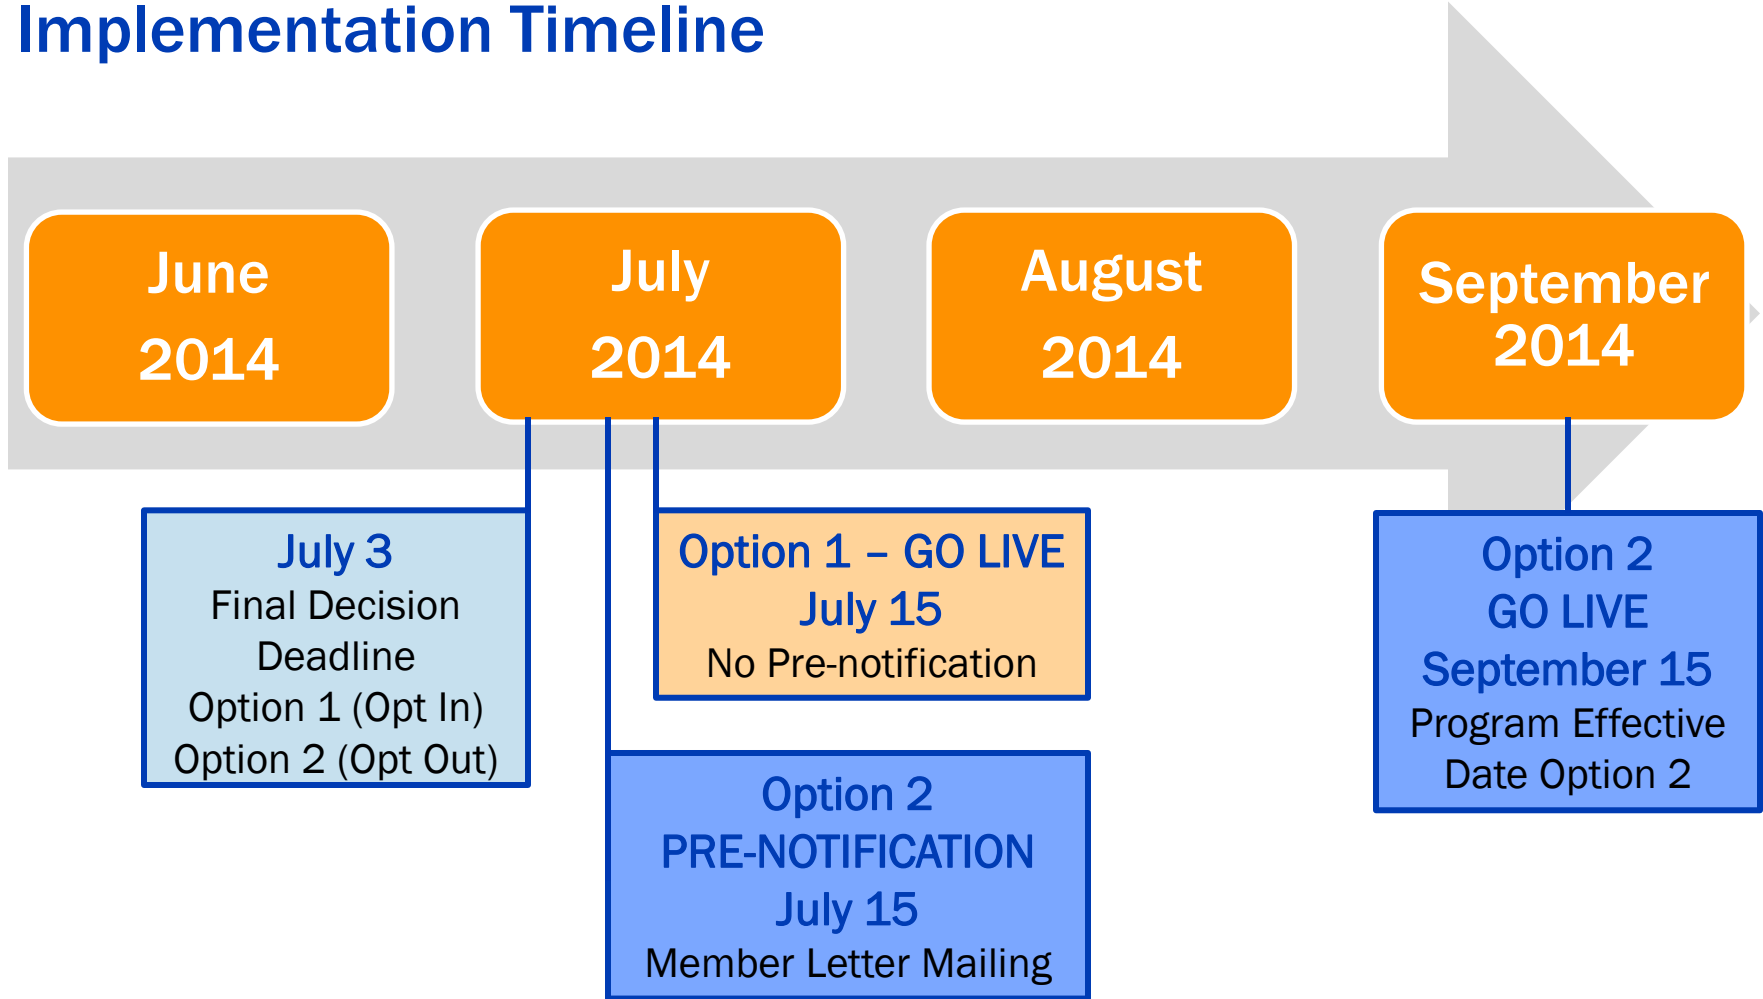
Implementation Timeline

June 2014

July 2014

August 2014

September 2014

July 3
Final Decision Deadline
Option 1 (Opt In)
Option 2 (Opt Out)

Option 1 – GO LIVE
July 15
No Pre-notification

Option 2
PRE-NOTIFICATION
July 15
Member Letter Mailing

Option 2
GO LIVE
September 15
Program Effective Date Option 2